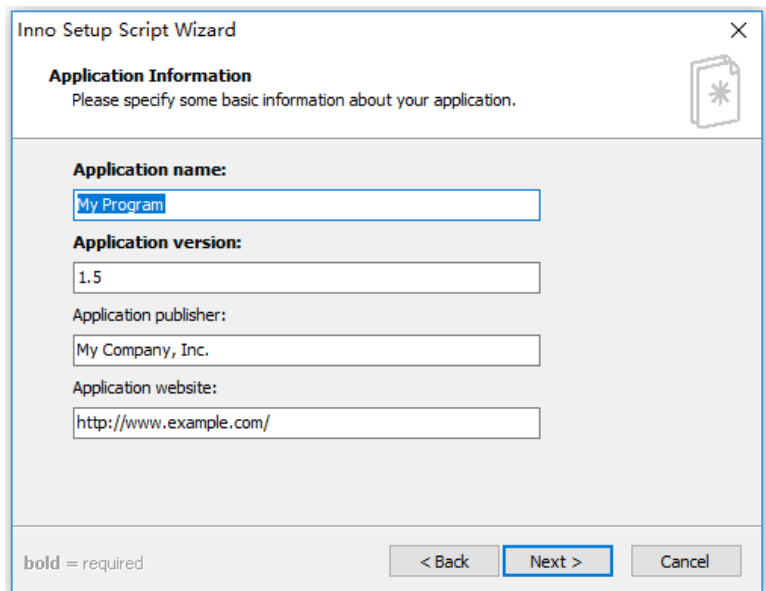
Inno Setup Script Wizard

Application Information
Please specify some basic information about your application.

Application name:
My Program

Application version:
1.5

Application publisher:
My Company, Inc.

Application website:
http://www.example.com/

bold = required

< Back
Next >
Cancel